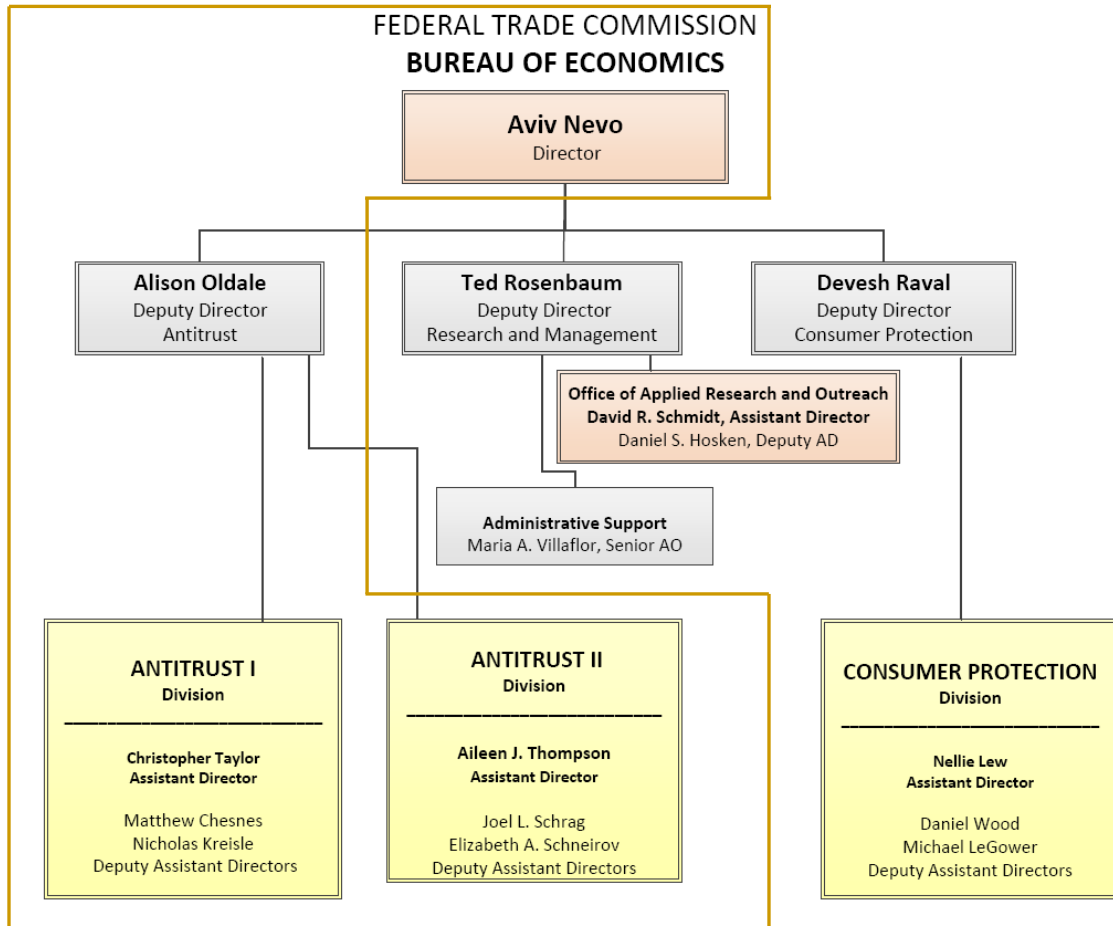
FEDERAL TRADE COMMISSION
BUREAU OF ECONOMICS

Aviv Nevo
Director

Alison Oldale
Deputy Director
Antitrust

Ted Rosenbaum
Deputy Director
Research and Management

Devesh Raval
Deputy Director
Consumer Protection

Office of Applied Research and Outreach
David R. Schmidt, Assistant Director
Daniel S. Hosken, Deputy AD

Administrative Support
Maria A. Villaflor, Senior AO

ANTITRUST I
Division

Christopher Taylor
Assistant Director

Matthew Chesnes
Nicholas Kreisle
Deputy Assistant Directors

ANTITRUST II
Division

Aileen J. Thompson
Assistant Director

Joel L. Schrag
Elizabeth A. Schneirov
Deputy Assistant Directors

CONSUMER PROTECTION
Division

Nellie Lew
Assistant Director

Daniel Wood
Michael LeGower
Deputy Assistant Directors